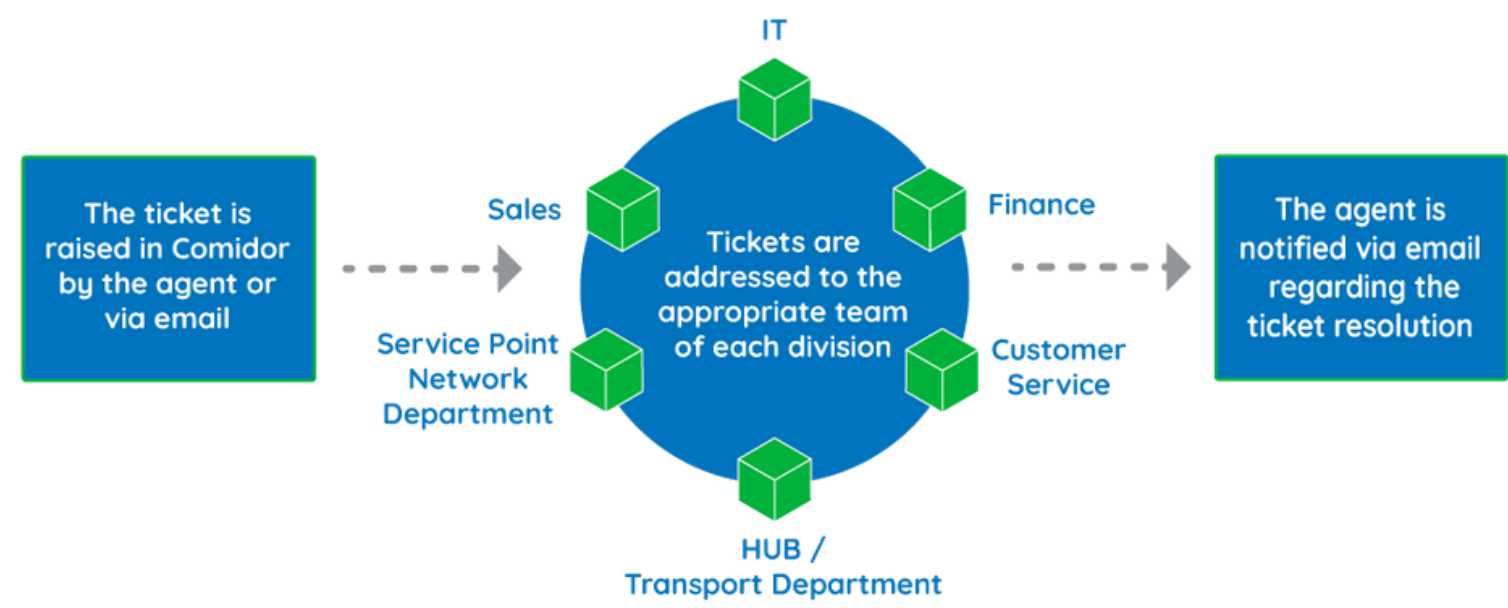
The ticket is raised in Comidor by the agent or via email

IT

Sales

Finance

Tickets are addressed to the appropriate team of each division

Service Point Network Department

Customer Service

HUB / Transport Department

The agent is notified via email regarding the ticket resolution